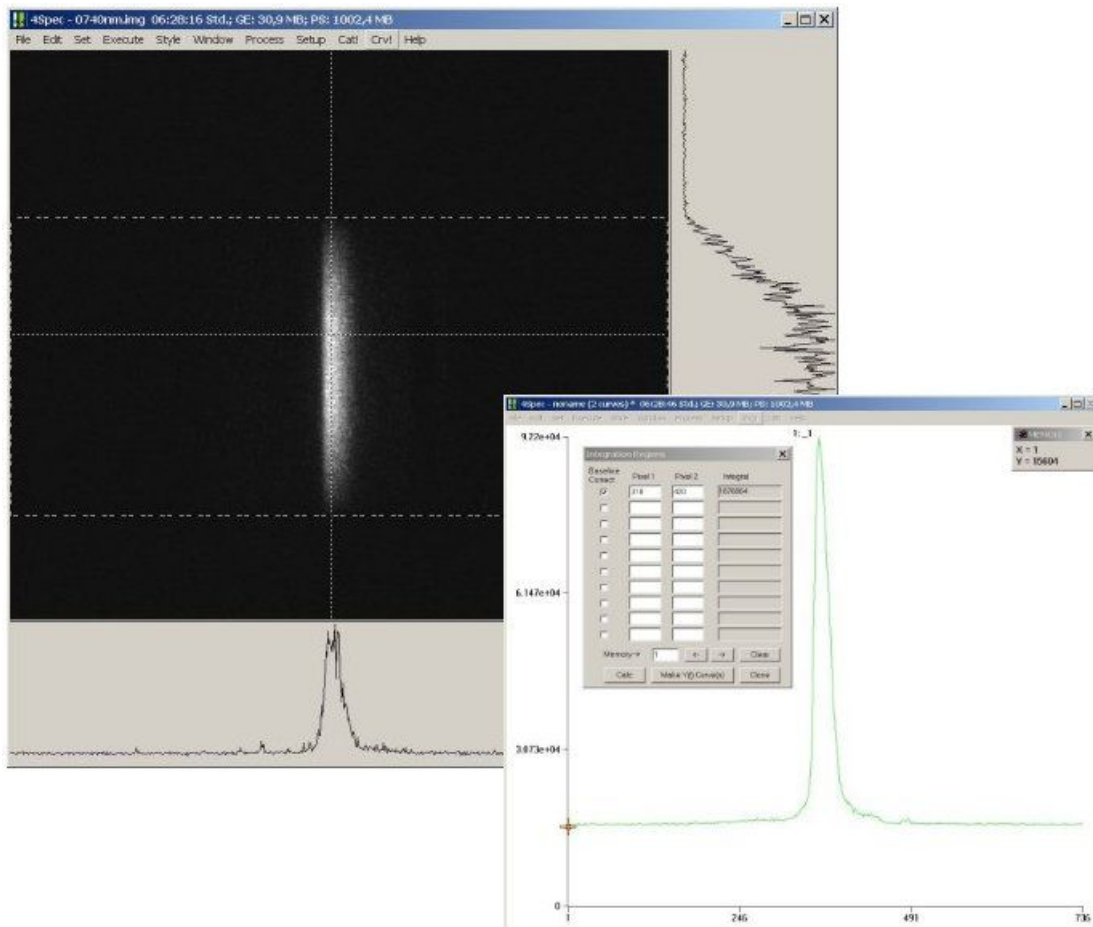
4Spec - 0740nm.img 06:28:16 Std.; GE: 30,9 MB; PS: 1002,4 MB

File Edit Set Execute Style Window Process Setup Catl Crv! Help

4Spec - noname (2 curves) * 06:28:46 Std.; GE: 30,9 MB; PS: 1002,4 MB

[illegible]

1: _1

X = 1
Y = 15604

Integration Regions

| Baseline Correct | Pixel 1 | Pixel 2 | Integral |
|---|---|---|---|
| ☑ | 318 | 420 | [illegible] |
| ☐ | | | |
| ☐ | | | |
| ☐ | | | |
| ☐ | | | |
| ☐ | | | |
| ☐ | | | |
| ☐ | | | |
| ☐ | | | |
| ☐ | | | |

Memory-# 1 ← → Clear

Calc Make Y(t) Curve(s) Close

9.22e+04
6.147e+04
3.073e+04
0

1
246
491
736